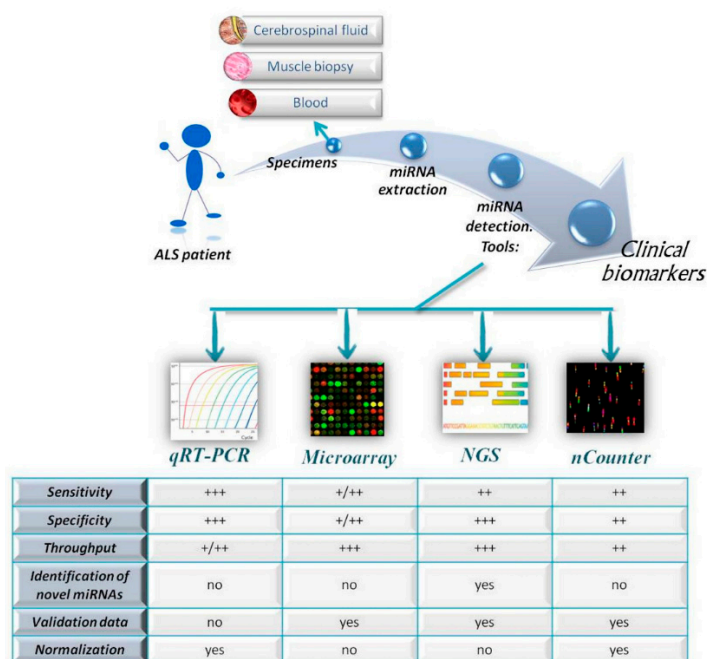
Cerebrospinal fluid

Muscle biopsy

Blood

Specimens

miRNA extraction

miRNA detection. Tools:

ALS patient

Clinical biomarkers

Cycle

qRT-PCR

Microarray

NGS

nCounter

| | qRT-PCR | Microarray | NGS | nCounter |
|---|---|---|---|---|
| Sensitivity | +++ | +/++ | ++ | ++ |
| Specificity | +++ | +/++ | +++ | ++ |
| Throughput | +/++ | +++ | +++ | ++ |
| Identification of novel miRNAs | no | no | yes | no |
| Validation data | no | yes | yes | yes |
| Normalization | yes | no | no | yes |